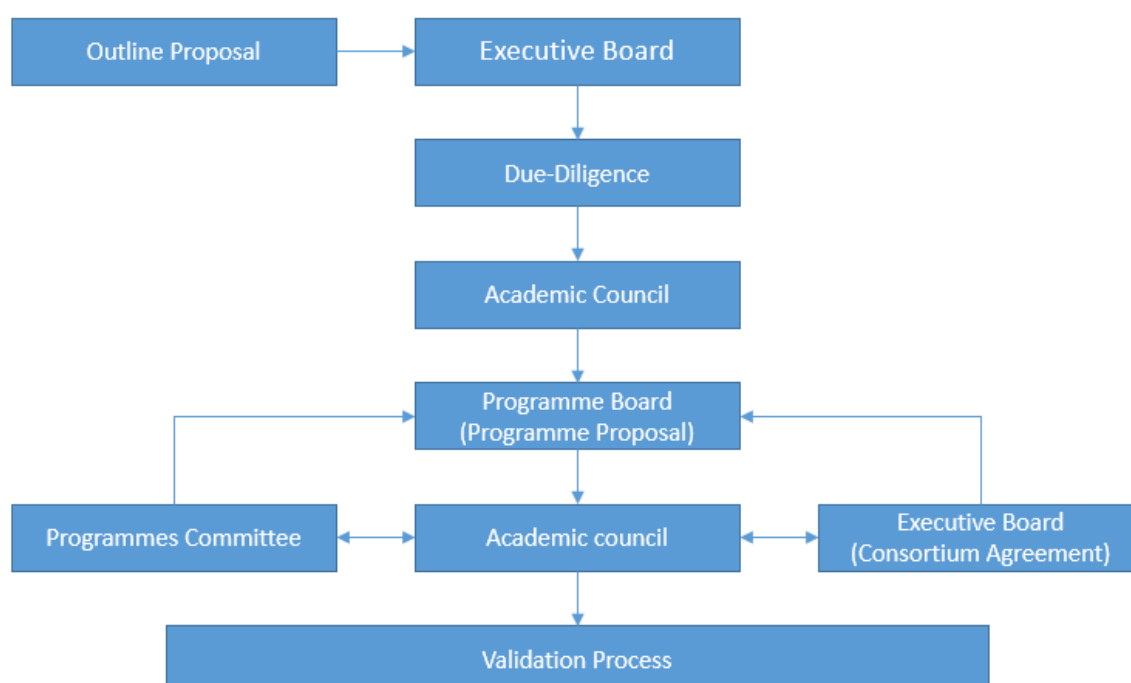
Outline Proposal

Executive Board

Due-Diligence

Academic Council

Programme Board
(Programme Proposal)

Programmes Committee

Academic council

Executive Board
(Consortium Agreement)

Validation Process